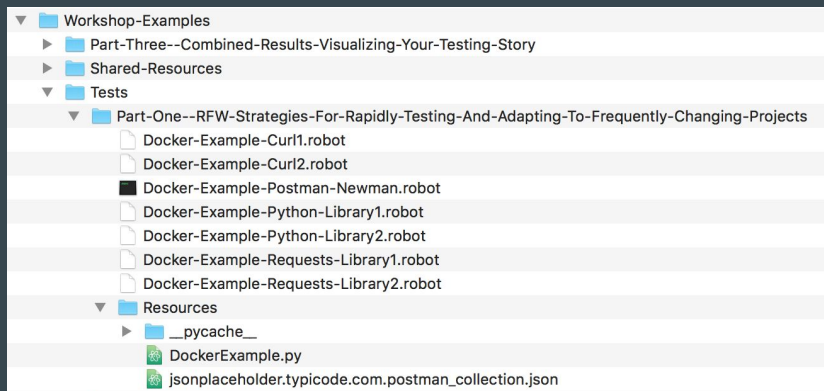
Workshop-Examples
Part-Three--Combined-Results-Visualizing-Your-Testing-Story
Shared-Resources
Tests
Part-One--RFW-Strategies-For-Rapidly-Testing-And-Adapting-To-Frequently-Changing-Projects
Docker-Example-Curl1.robot
Docker-Example-Curl2.robot
Docker-Example-Postman-Newman.robot
Docker-Example-Python-Library1.robot
Docker-Example-Python-Library2.robot
Docker-Example-Requests-Library1.robot
Docker-Example-Requests-Library2.robot
Resources
__pycache__
DockerExample.py
jsonplaceholder.typicode.com.postman_collection.json